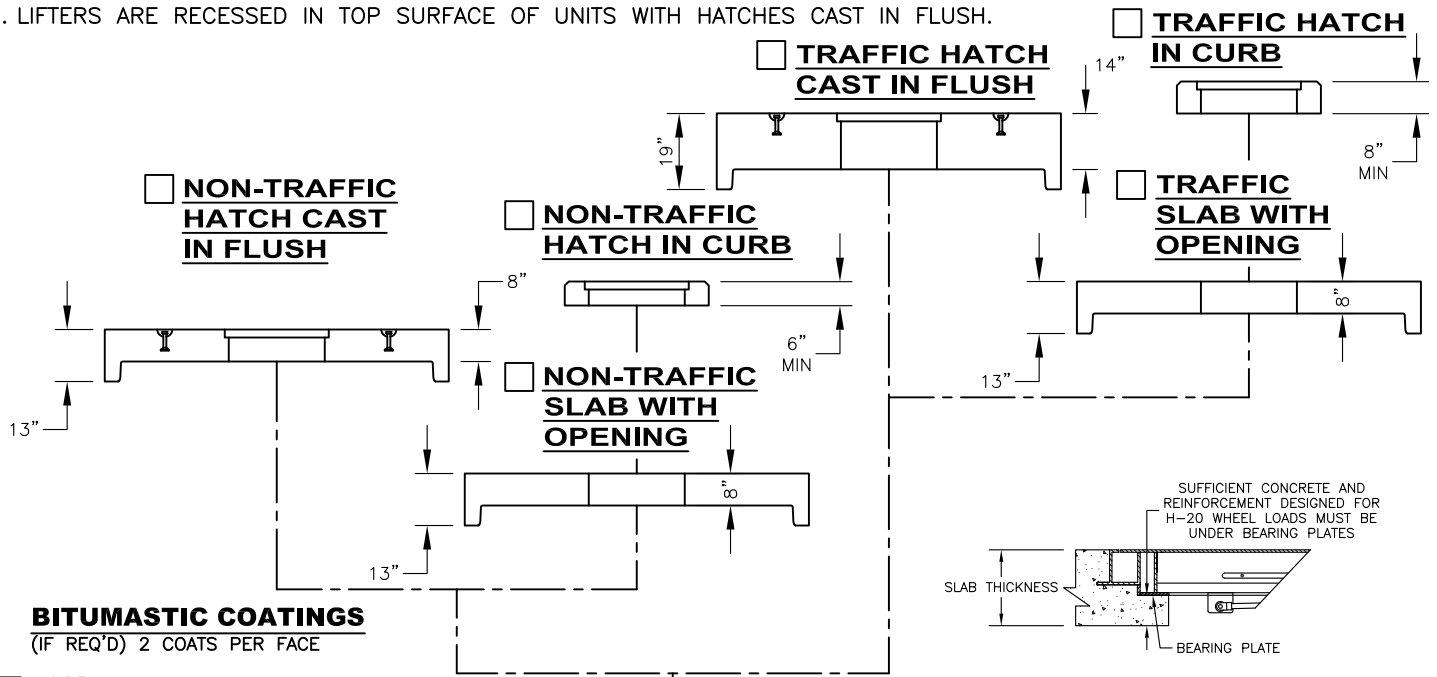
. LIFTERS ARE RECESSED IN TOP SURFACE OF UNITS WITH HATCHES CAST IN FLUSH.

TRAFFIC HATCH CAST IN FLUSH

19"

14"

TRAFFIC HATCH IN CURB

8" MIN

TRAFFIC SLAB WITH OPENING

8"

13"

NON-TRAFFIC HATCH CAST IN FLUSH

8"

13"

NON-TRAFFIC HATCH IN CURB

6" MIN

NON-TRAFFIC SLAB WITH OPENING

8"

13"

SUFFICIENT CONCRETE AND REINFORCEMENT DESIGNED FOR H-20 WHEEL LOADS MUST BE UNDER BEARING PLATES

SLAB THICKNESS

BEARING PLATE

BITUMASTIC COATINGS
(IF REQ'D) 2 COATS PER FACE